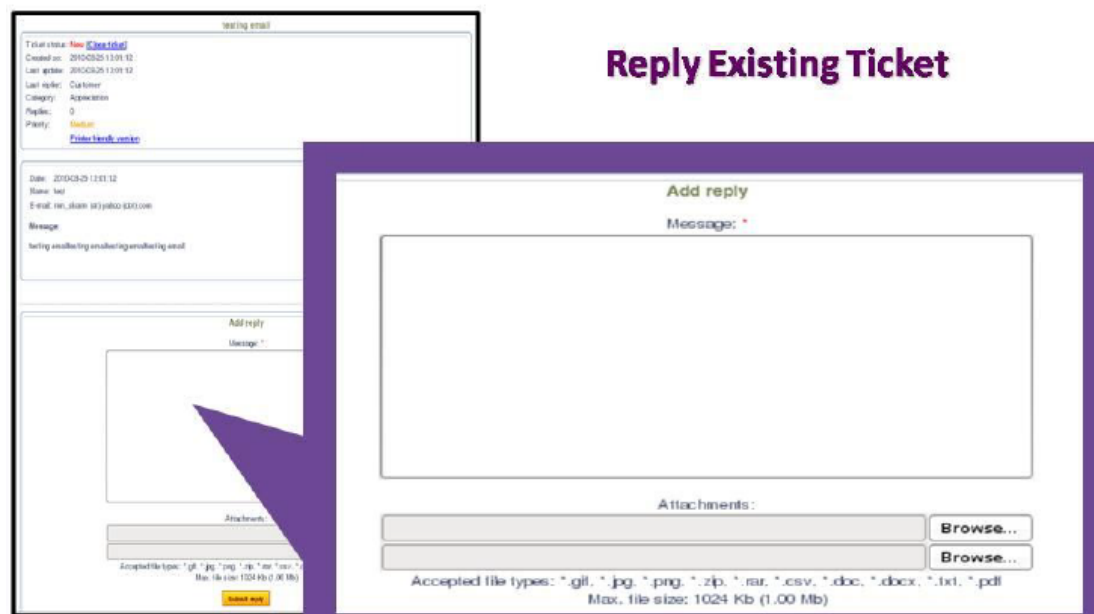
testing email

Ticket status: New [Close ticket]
Created on: 2010-03-25 13:01:12
Last update: 2010-03-25 13:01:12
Last replier: Customer
Category: Appreciation
Replies: 0
Priority: Medium
Printer friendly version

Date: 2010-03-25 13:01:12
Name: test
E-mail: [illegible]

Message

testing emailtesting emailtesting emailtesting email

Add reply

Message: *

Attachments:

Accepted file types: *.gif, *.jpg, *.png, *.zip, *.rar, *.csv, *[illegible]
Max. file size: 1024 Kb (1.00 Mb)

Submit reply

Reply Existing Ticket

Add reply

Message: *

Attachments:

Browse...

Browse...

Accepted file types: *.gif, *.jpg, *.png, *.zip, *.rar, *.csv, *.doc, *.docx, *.txt, *.pdf
Max. file size: 1024 Kb (1.00 Mb)